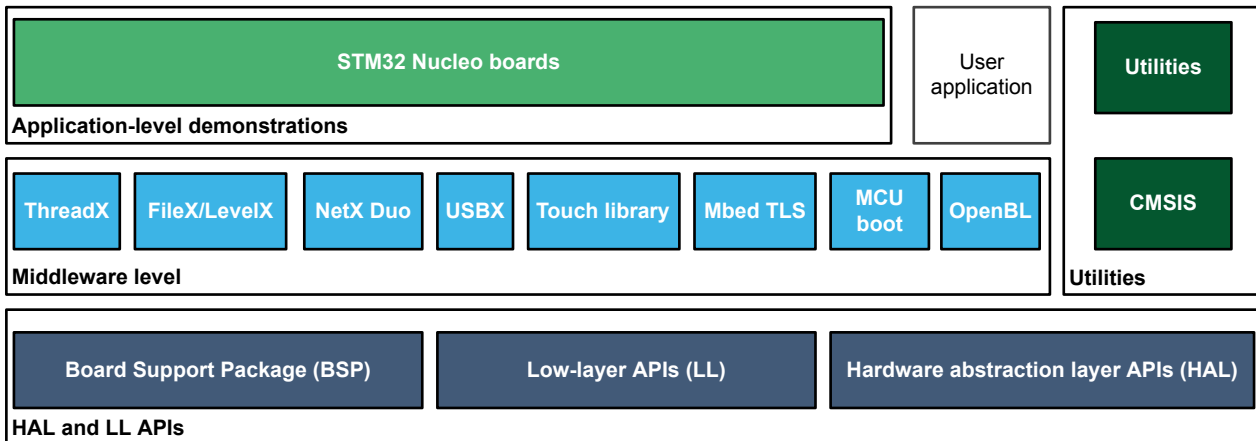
STM32 Nucleo boards

Application-level demonstrations

User application

Utilities

CMSIS

Utilities

ThreadX

FileX/LevelX

NetX Duo

USBX

Touch library

Mbed TLS

MCU boot

OpenBL

Middleware level

Board Support Package (BSP)

Low-layer APIs (LL)

Hardware abstraction layer APIs (HAL)

HAL and LL APIs